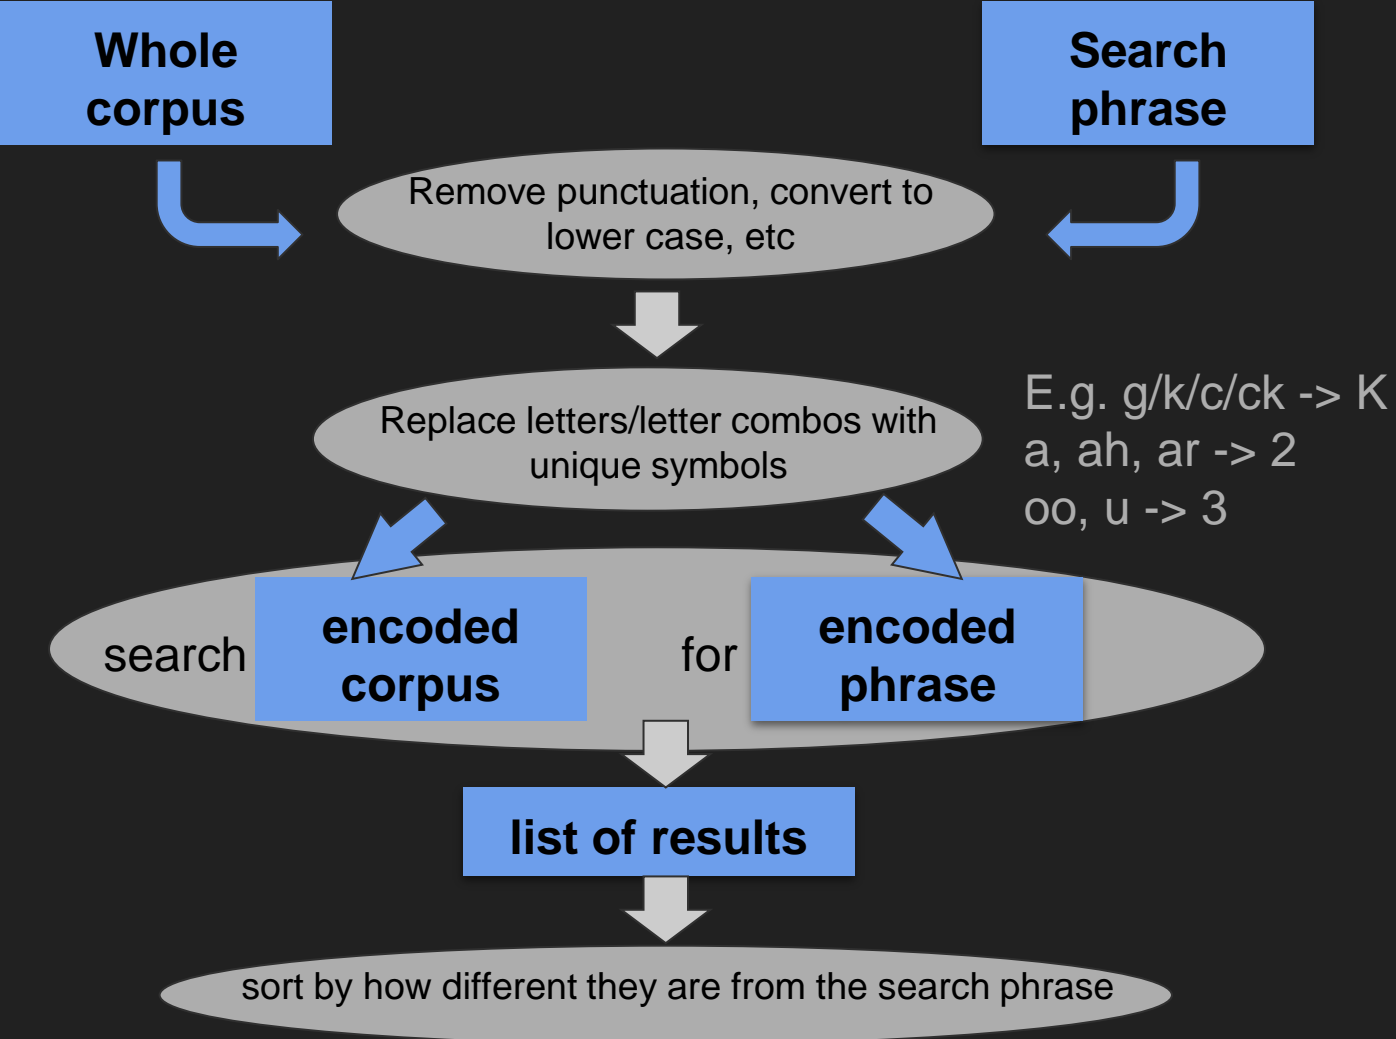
Whole corpus

Search phrase

Remove punctuation, convert to lower case, etc

Replace letters/letter combos with unique symbols

E.g. g/k/c/ck -> K
a, ah, ar -> 2
oo, u -> 3

search encoded corpus for encoded phrase

list of results

sort by how different they are from the search phrase